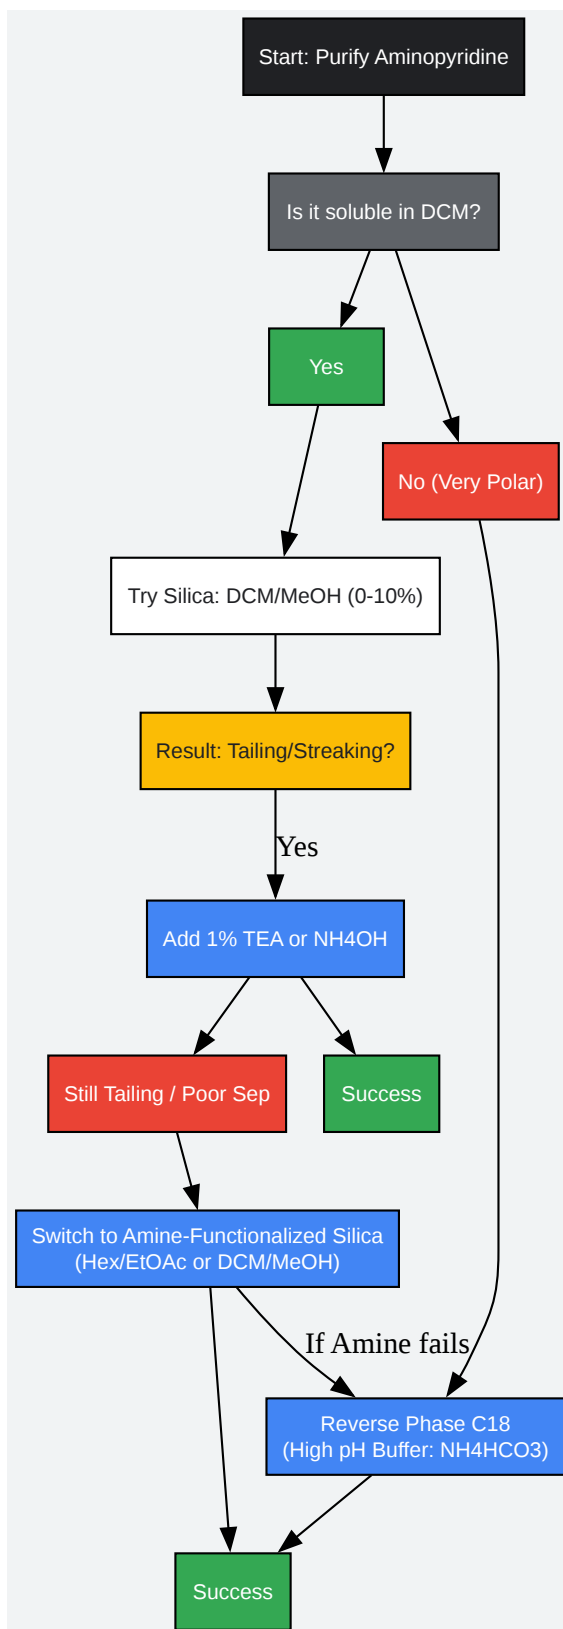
Start: Purify Aminopyridine

Is it soluble in DCM?

Yes

No (Very Polar)

Try Silica: DCM/MeOH (0-10%)

Result: Tailing/Streaking?

Yes

Add 1% TEA or NH4OH

Still Tailing / Poor Sep

Success

Switch to Amine-Functionalized Silica
(Hex/EtOAc or DCM/MeOH)

If Amine fails

Reverse Phase C18
(High pH Buffer: NH4HCO3)

Success